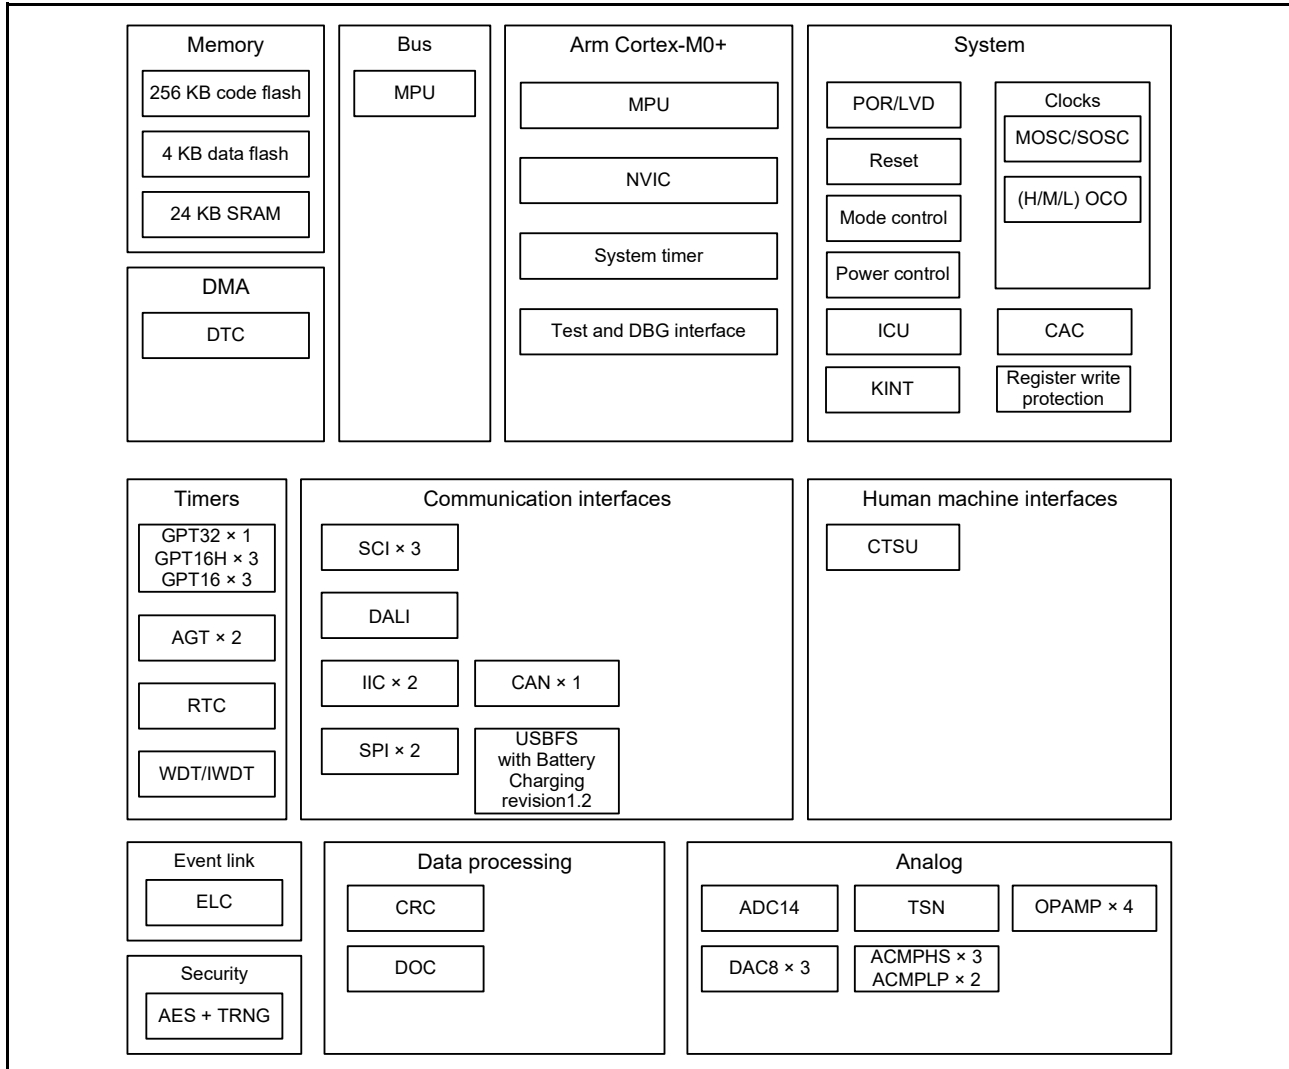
Memory
256 KB code flash
4 KB data flash
24 KB SRAM

DMA
DTC

Bus
MPU

Arm Cortex-M0+
MPU
NVIC
System timer
Test and DBG interface

System
POR/LVD
Reset
Mode control
Power control
ICU
KINT
Clocks
MOSC/SOSC
(H/M/L) OCO
CAC
Register write protection

Timers
GPT32 × 1
GPT16H × 3
GPT16 × 3
AGT × 2
RTC
WDT/IWDT

Communication interfaces
SCI × 3
DALI
IIC × 2
CAN × 1
SPI × 2
USBFS with Battery Charging revision1.2

Human machine interfaces
CTSU

Event link
ELC

Security
AES + TRNG

Data processing
CRC
DOC

Analog
ADC14
TSN
OPAMP × 4
DAC8 × 3
ACMPHS × 3
ACMPLP × 2